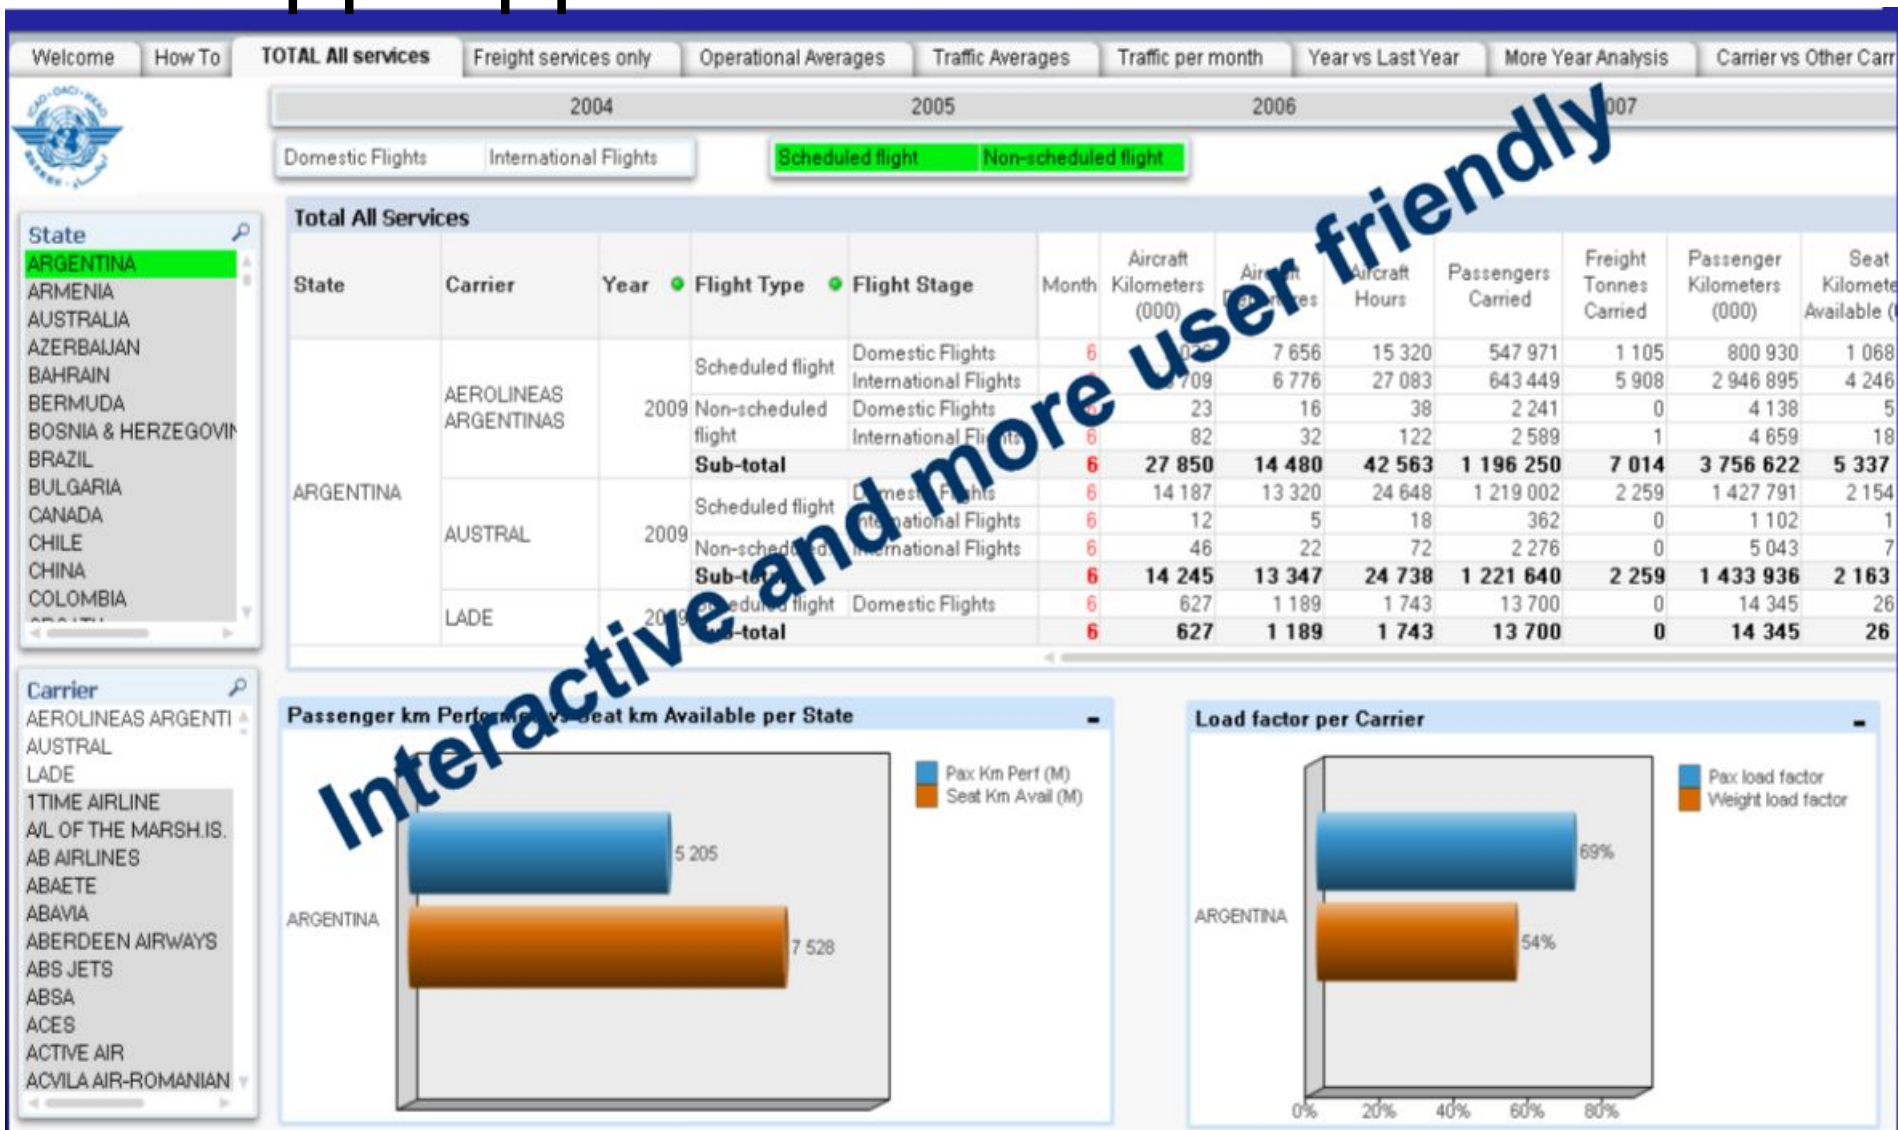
Welcome | How To | TOTAL All services | Freight services only | Operational Averages | Traffic Averages | Traffic per month | Year vs Last Year | More Year Analysis | Carrier vs Other Carr

2004 2005 2006 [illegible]007

Domestic Flights | International Flights

Scheduled flight | Non-scheduled flight

Interactive and more user friendly

State
ARGENTINA
ARMENIA
AUSTRALIA
AZERBAIJAN
BAHRAIN
BERMUDA
BOSNIA & HERZEGOVIN
BRAZIL
BULGARIA
CANADA
CHILE
CHINA
COLOMBIA

Total All Services

| State | Carrier | Year | Flight Type | Flight Stage | Month | Aircraft Kilometers (000) | Air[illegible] | Aircraft Hours | Passengers Carried | Freight Tonnes Carried | Passenger Kilometers (000) | Seat Kilomete Available ( |
|---|---|---|---|---|---|---|---|---|---|---|---|---|
| ARGENTINA | AEROLINEAS ARGENTINAS | 2009 | Scheduled flight | Domestic Flights | 6 | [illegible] | 7 656 | 15 320 | 547 971 | 1 105 | 800 930 | 1 068 |
| | | | | International Flights | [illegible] | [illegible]709 | 6 776 | 27 083 | 643 449 | 5 908 | 2 946 895 | 4 246 |
| | | | Non-scheduled flight | Domestic Flights | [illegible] | 23 | 16 | 38 | 2 241 | 0 | 4 138 | 5 |
| | | | | International Fli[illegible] | 6 | 82 | 32 | 122 | 2 589 | 1 | 4 659 | 18 |
| | | | Sub-total | | 6 | 27 850 | 14 480 | 42 563 | 1 196 250 | 7 014 | 3 756 622 | 5 337 |
| | AUSTRAL | 2009 | Scheduled flight | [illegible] | 6 | 14 187 | 13 320 | 24 648 | 1 219 002 | 2 259 | 1 427 791 | 2 154 |
| | | | | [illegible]ational Flights | 6 | 12 | 5 | 18 | 362 | 0 | 1 102 | 1 |
| | | | Non-sched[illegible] | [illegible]national Flights | 6 | 46 | 22 | 72 | 2 276 | 0 | 5 043 | 7 |
| | | | Sub-t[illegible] | | 6 | 14 245 | 13 347 | 24 738 | 1 221 640 | 2 259 | 1 433 936 | 2 163 |
| | LADE | 20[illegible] | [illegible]eduled flight | Domestic Flights | 6 | 627 | 1 189 | 1 743 | 13 700 | 0 | 14 345 | 26 |
| | | | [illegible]-total | | 6 | 627 | 1 189 | 1 743 | 13 700 | 0 | 14 345 | 26 |

Carrier
AEROLINEAS ARGENTI
AUSTRAL
LADE
1TIME AIRLINE
A/L OF THE MARSH.IS.
AB AIRLINES
ABAETE
ABAVIA
ABERDEEN AIRWAYS
ABS JETS
ABSA
ACES
ACTIVE AIR
ACVILA AIR-ROMANIAN

Passenger km Perf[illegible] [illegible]eat km Available per State
Pax Km Perf (M)
Seat Km Avail (M)
ARGENTINA
5 205
7 528

Load factor per Carrier
Pax load factor
Weight load factor
ARGENTINA
69%
54%
0% 20% 40% 60% 80%